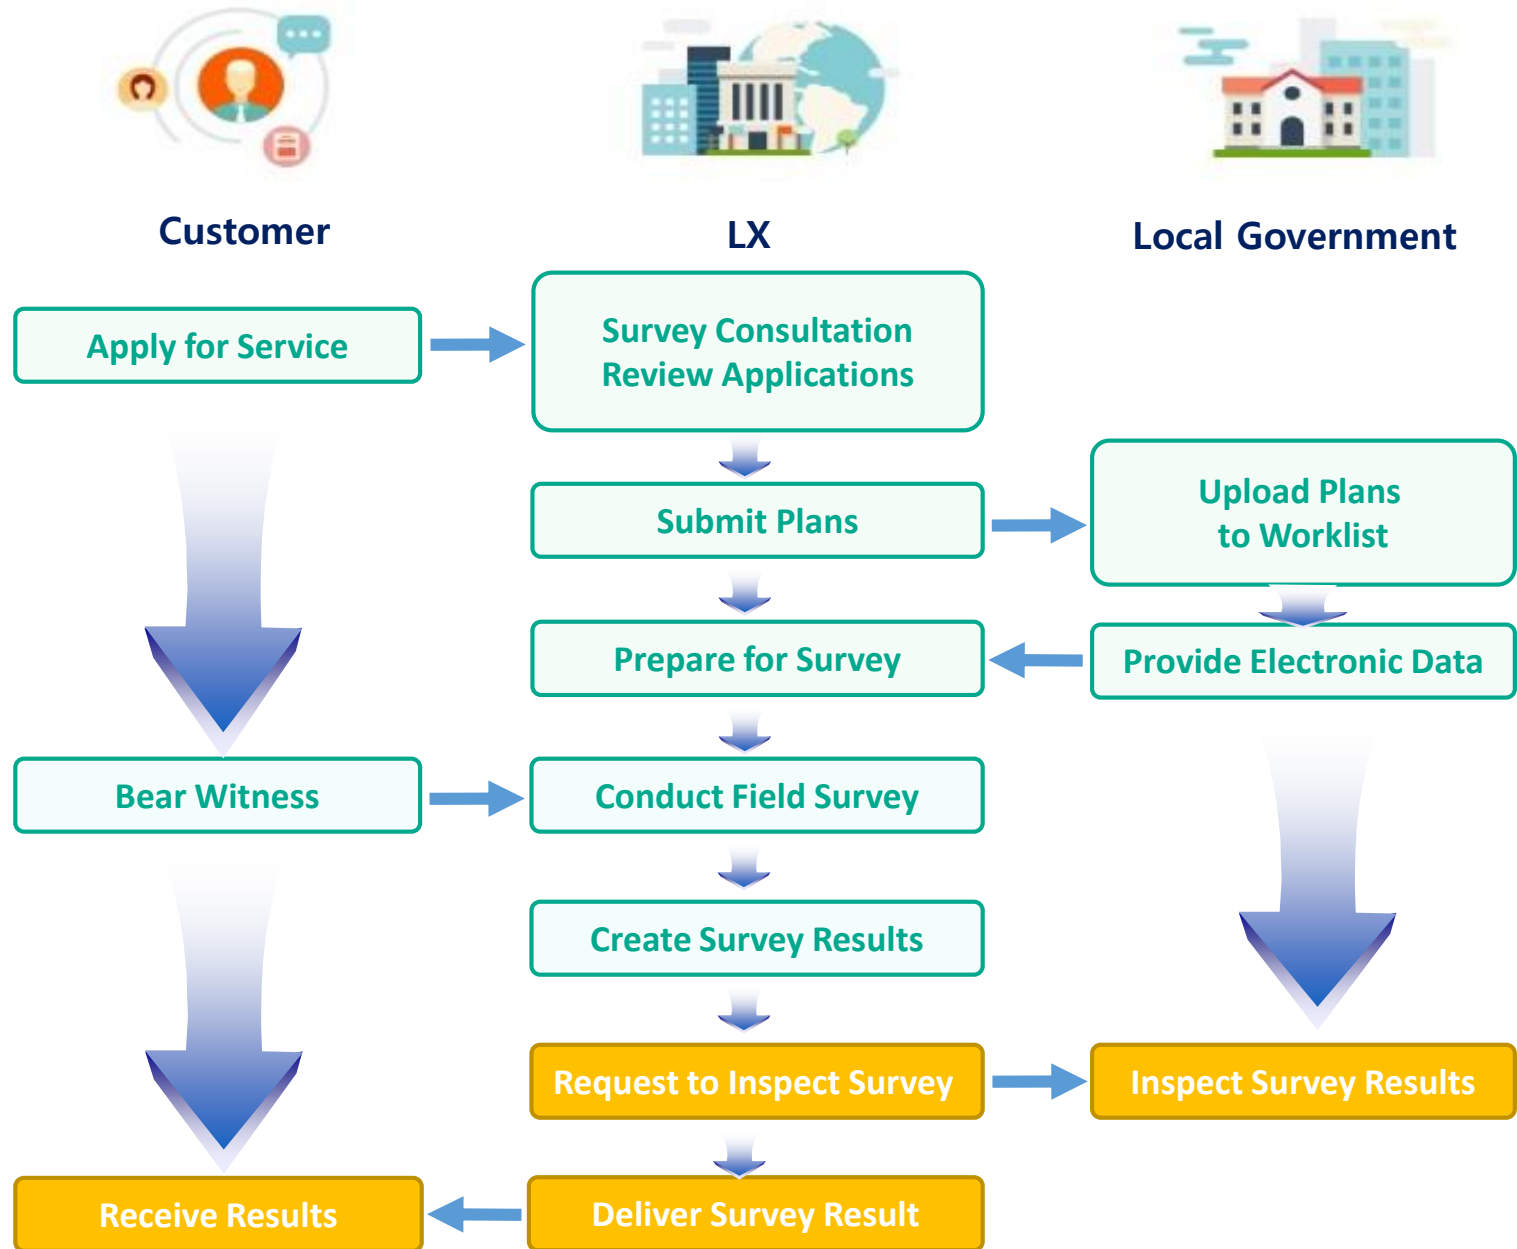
Customer

LX

Local Government

Apply for Service

Survey Consultation
Review Applications

Submit Plans

Upload Plans
to Worklist

Prepare for Survey

Provide Electronic Data

Bear Witness

Conduct Field Survey

Create Survey Results

Request to Inspect Survey

Inspect Survey Results

Receive Results

Deliver Survey Result